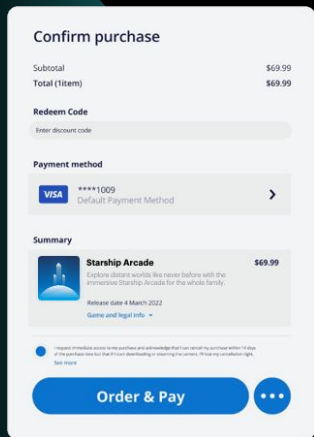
Confirm purchase

Subtotal $69.99
Total (1item) $69.99

Redeem Code

Enter discount code

Payment method

VISA ****1009
Default Payment Method

Summary

Starship Arcade $69.99
Explore distant worlds like never before with the immersive Starship Arcade for the whole family.

Release date 4 March 2022
Game and legal info

I request immediate access to my purchase and acknowledge that I can cancel my purchase within 14 days of the purchase date but that if I start downloading or streaming the content, I'll lose my cancellation right.
See more

Order & Pay